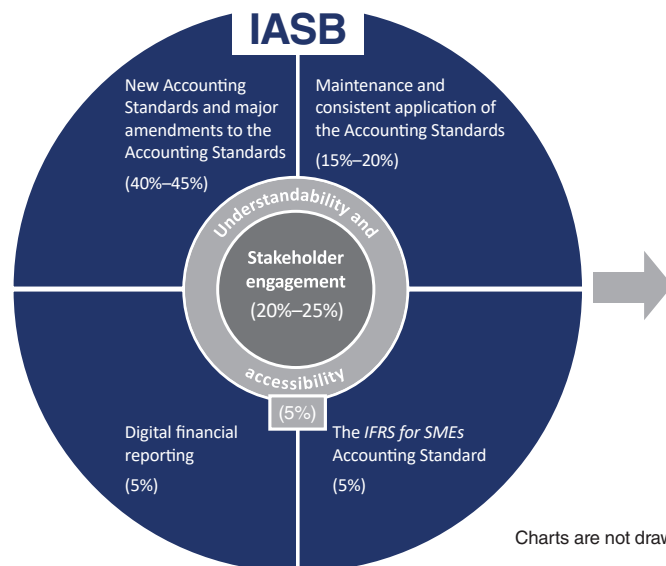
IASB

New Accounting Standards and major amendments to the Accounting Standards

(40%–45%)

Maintenance and consistent application of the Accounting Standards

(15%–20%)

Understandability and

Stakeholder engagement

(20%–25%)

accessibility

(5%)

Digital financial reporting

(5%)

The IFRS for SMEs Accounting Standard

(5%)

Charts are not draw